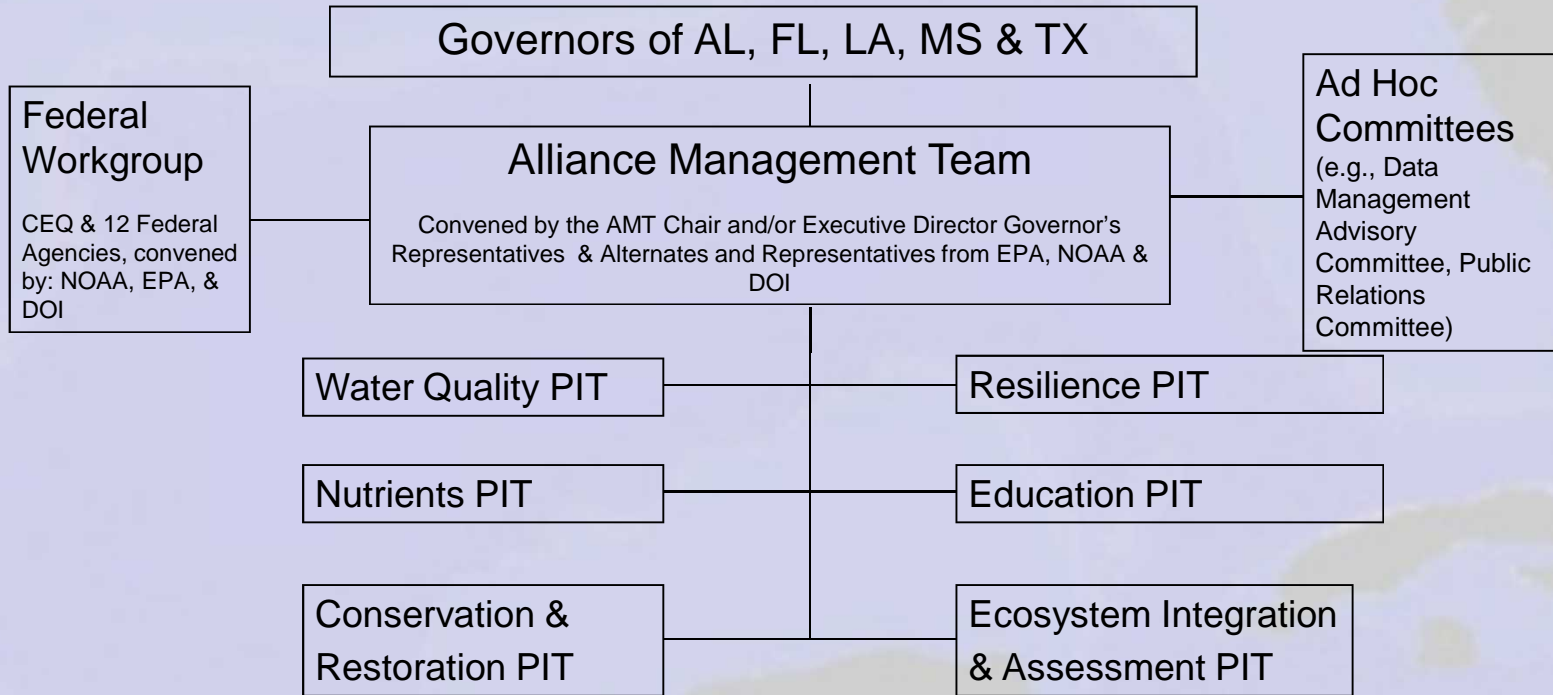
Governors of AL, FL, LA, MS & TX

Federal Workgroup

CEQ & 12 Federal Agencies, convened by: NOAA, EPA, & DOI

Alliance Management Team

Convened by the AMT Chair and/or Executive Director Governor's Representatives & Alternates and Representatives from EPA, NOAA & DOI

Ad Hoc Committees
(e.g., Data Management Advisory Committee, Public Relations Committee)

Water Quality PIT

Resilience PIT

Nutrients PIT

Education PIT

Conservation & Restoration PIT

Ecosystem Integration & Assessment PIT